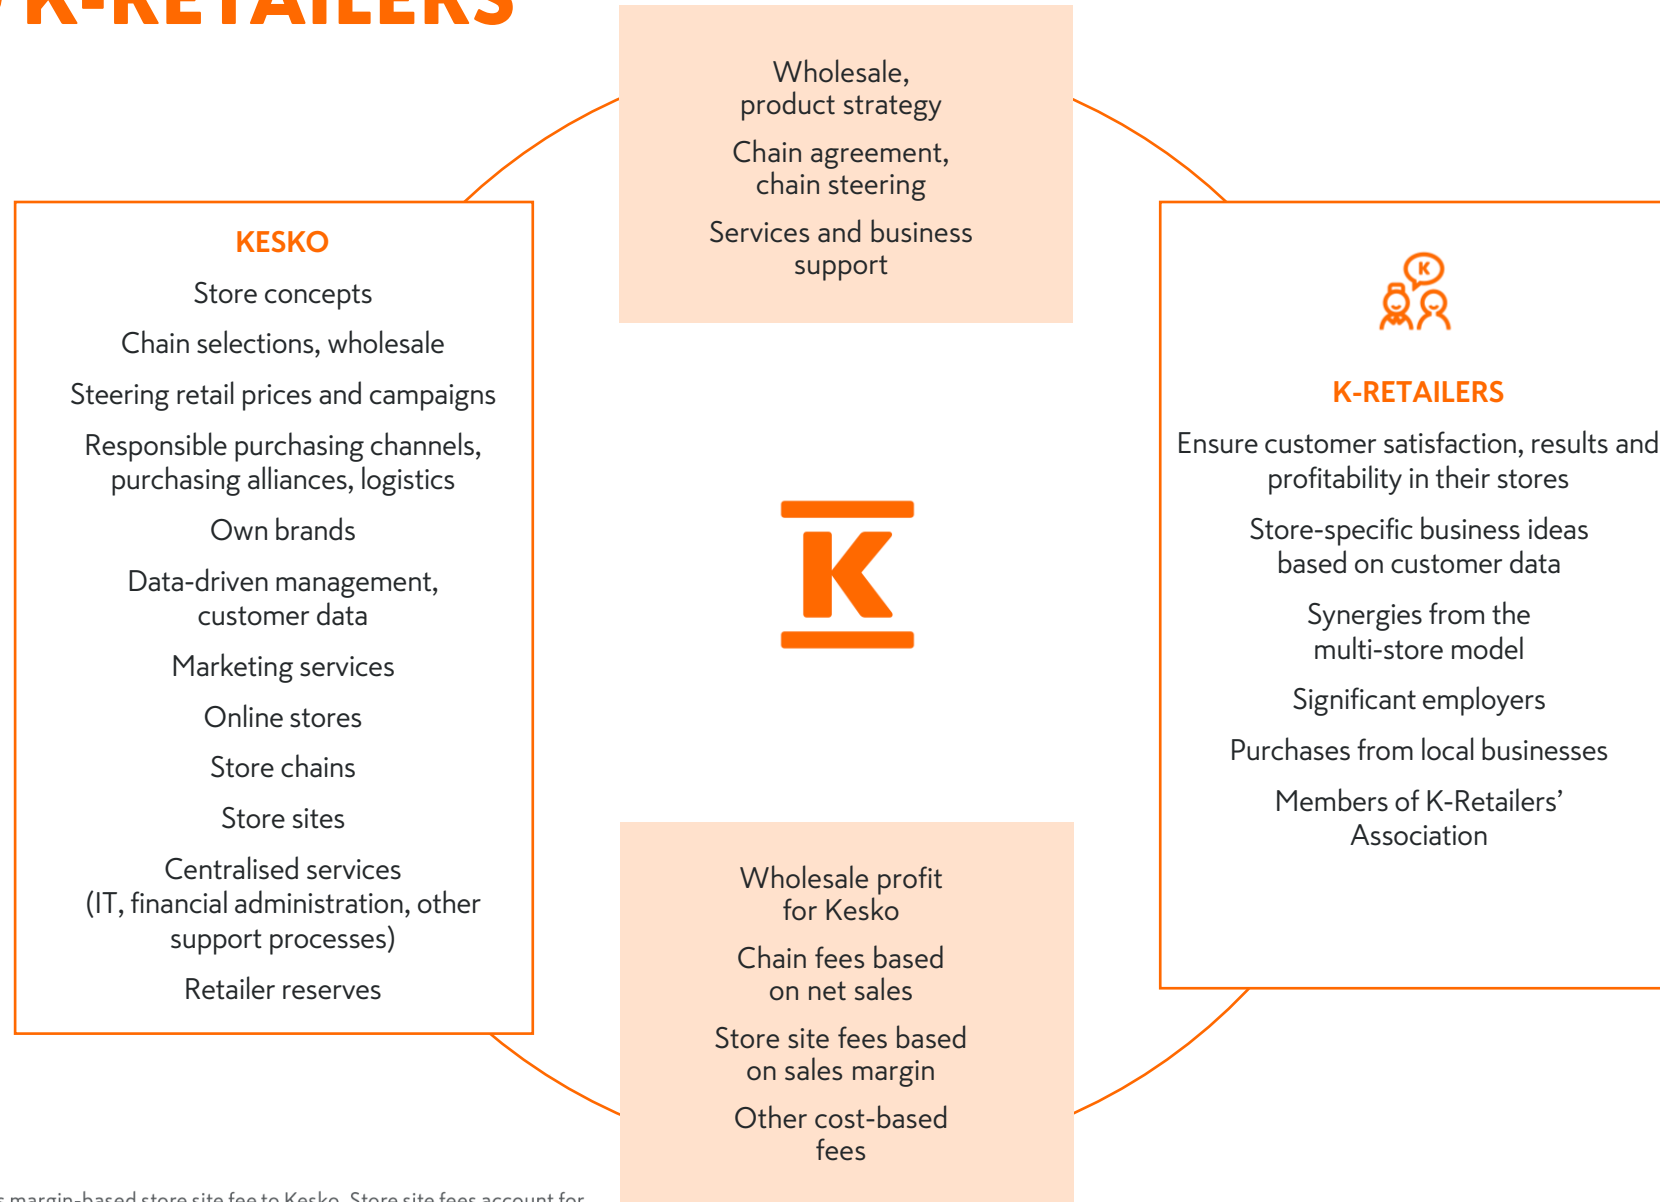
K-RETAILERS

Wholesale, product strategy

Chain agreement, chain steering

Services and business support

KESKO

Store concepts

Chain selections, wholesale

Steering retail prices and campaigns

Responsible purchasing channels, purchasing alliances, logistics

Own brands

Data-driven management, customer data

Marketing services

Online stores

Store chains

Store sites

Centralised services (IT, financial administration, other support processes)

Retailer reserves

K-RETAILERS

Ensure customer satisfaction, results and profitability in their stores

Store-specific business ideas based on customer data

Synergies from the multi-store model

Significant employers

Purchases from local businesses

Members of K-Retailers' Association

Wholesale profit for Kesko

Chain fees based on net sales

Store site fees based on sales margin

Other cost-based fees

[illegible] margin-based store site fee to Kesko. Store site fees account for